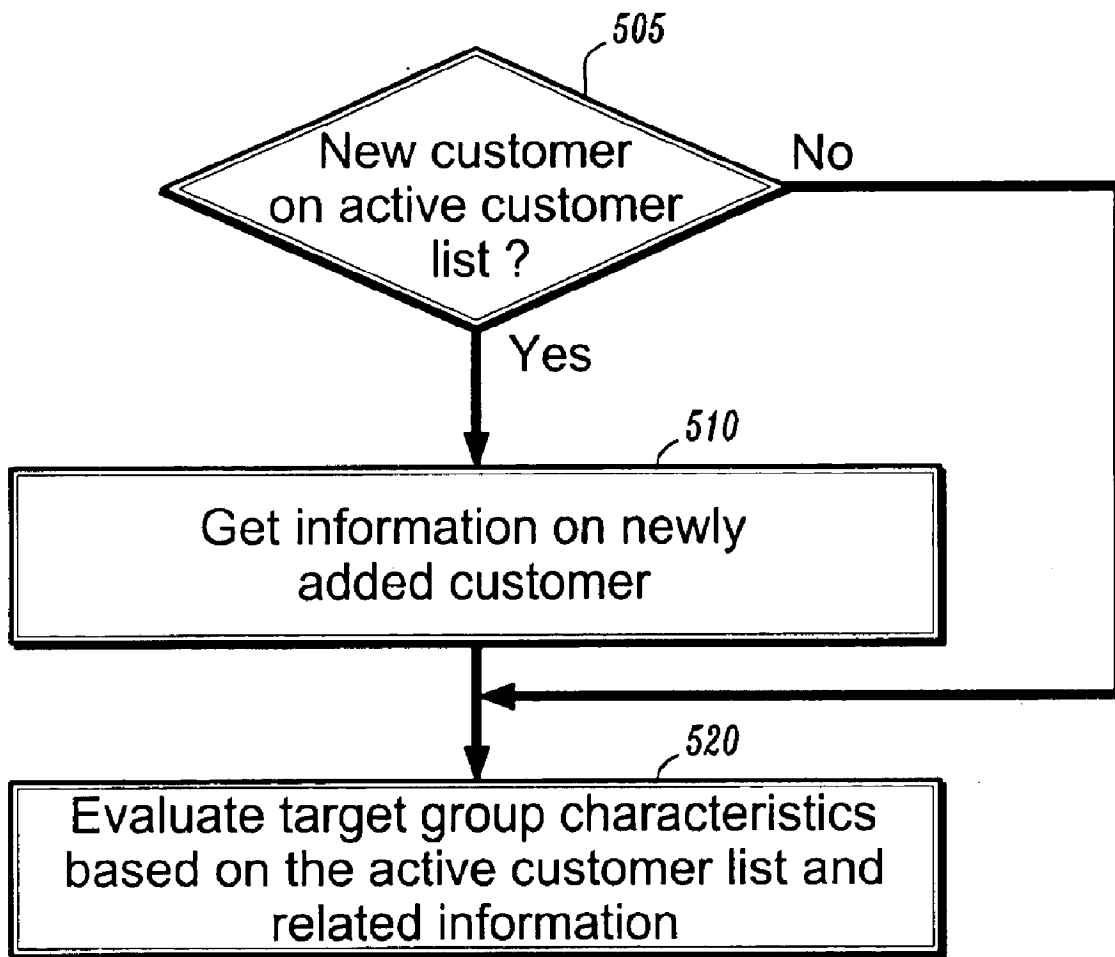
505

New customer on active customer list ?

No

Yes

510

Get information on newly added customer

520

Evaluate target group characteristics based on the active customer list and related information